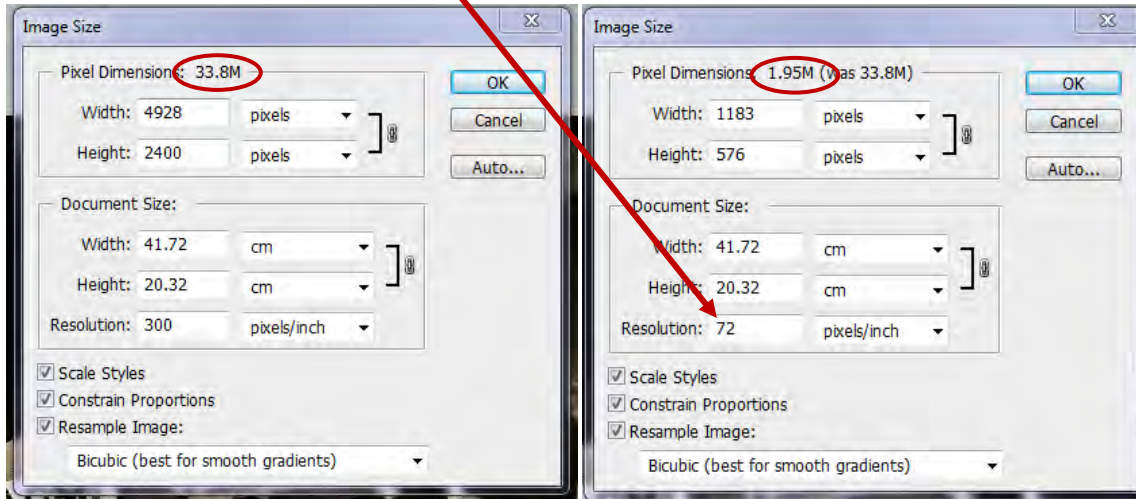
Image Size

Pixel Dimensions: 33.8M

Width: 4928 pixels

Height: 2400 pixels

OK

Cancel

Auto...

Document Size:

Width: 41.72 cm

Height: 20.32 cm

Resolution: 300 pixels/inch

Scale Styles

Constrain Proportions

Resample Image:

Bicubic (best for smooth gradients)

Image Size

Pixel Dimensions: 1.95M (was 33.8M)

Width: 1183 pixels

Height: 576 pixels

OK

Cancel

Auto...

Document Size:

Width: 41.72 cm

Height: 20.32 cm

Resolution: 72 pixels/inch

Scale Styles

Constrain Proportions

Resample Image:

Bicubic (best for smooth gradients)